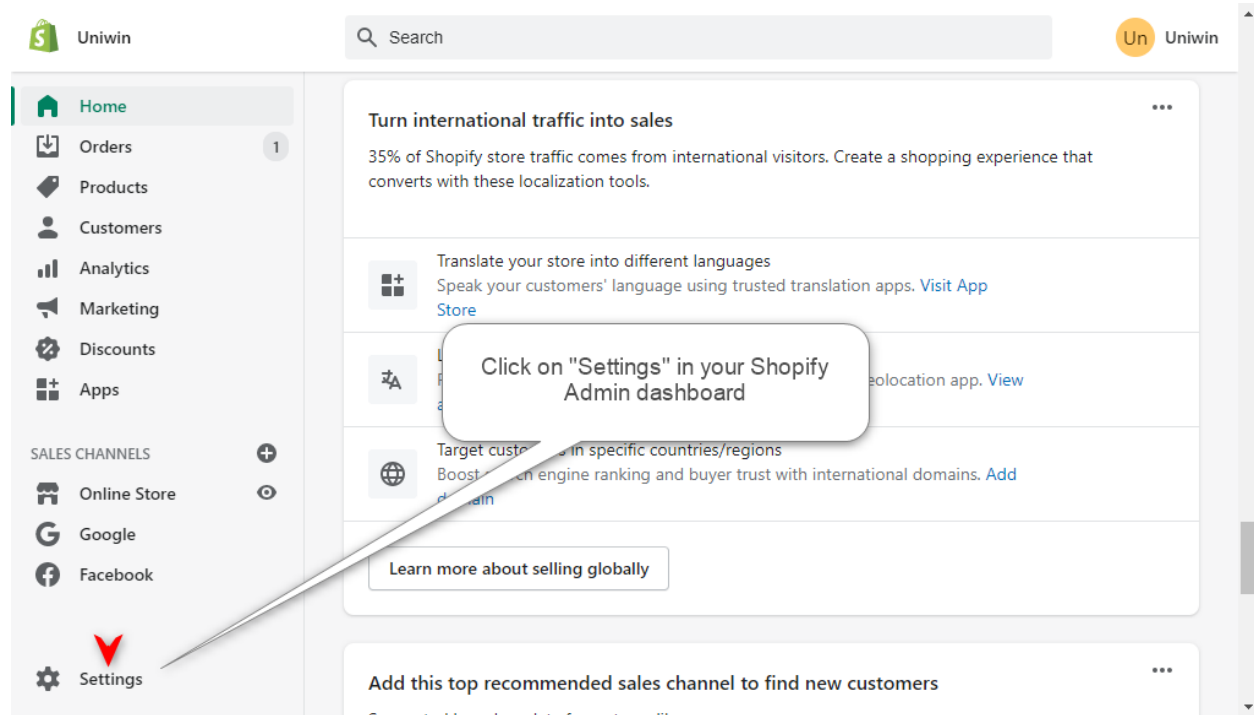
Uniwin

Search

Un Uniwin

Home
Orders 1
Products
Customers
Analytics
Marketing
Discounts
Apps

SALES CHANNELS
Online Store
Google
Facebook

Settings

Turn international traffic into sales

35% of Shopify store traffic comes from international visitors. Create a shopping experience that converts with these localization tools.

Translate your store into different languages
Speak your customers' language using trusted translation apps. Visit App Store

L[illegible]
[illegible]eolocation app. View
a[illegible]

Click on "Settings" in your Shopify Admin dashboard

Target custo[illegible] in specific countries/regions
Boost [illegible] engine ranking and buyer trust with international domains. Add d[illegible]ain

Learn more about selling globally

Add this top recommended sales channel to find new customers